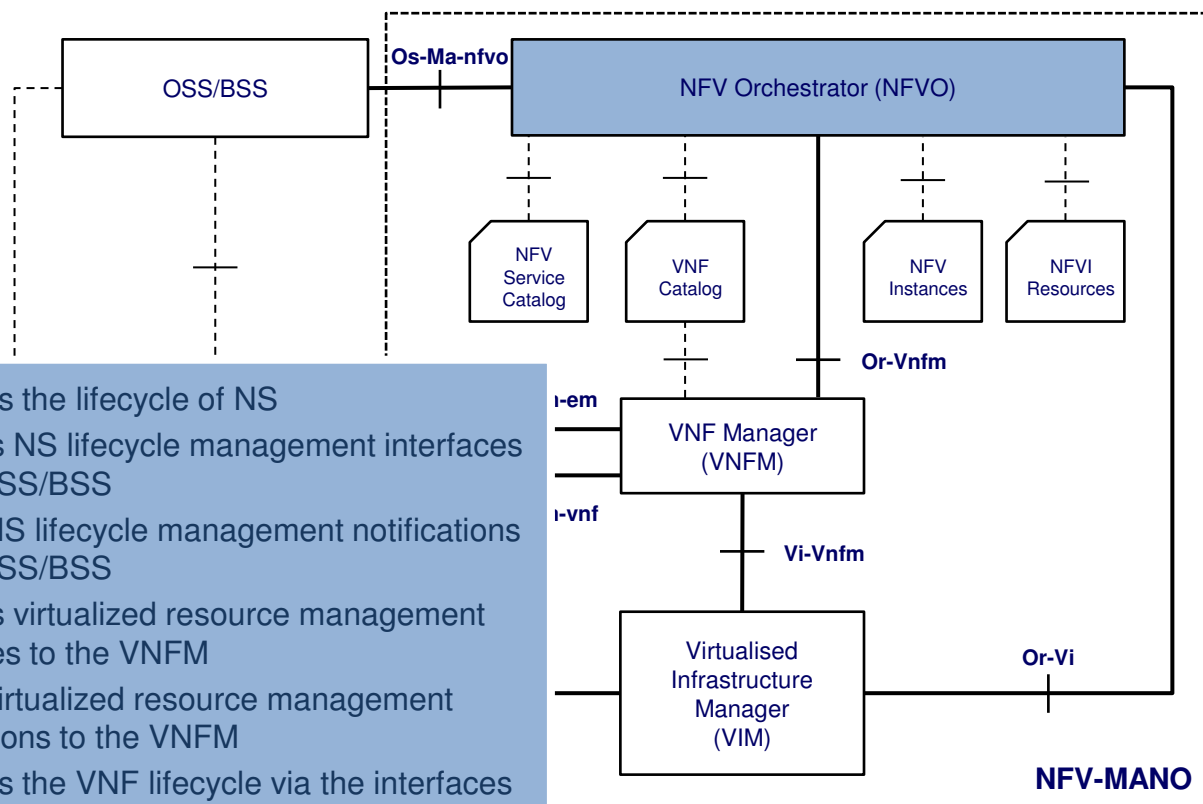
OSS/BSS

Os-Ma-nfvo

NFV Orchestrator (NFVO)

NFV Service Catalog

VNF Catalog

NFV Instances

NFVI Resources

Or-Vnfm

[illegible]-em

VNF Manager (VNFM)

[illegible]-vnf

Vi-Vnfm

Virtualised Infrastructure Manager (VIM)

Or-Vi

NFV-MANO

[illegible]s the lifecycle of NS
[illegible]s NS lifecycle management interfaces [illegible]SS/BSS
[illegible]IS lifecycle management notifications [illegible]SS/BSS
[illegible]s virtualized resource management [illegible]es to the VNFM
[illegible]irtualized resource management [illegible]ons to the VNFM
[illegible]s the VNF lifecycle via the interfaces